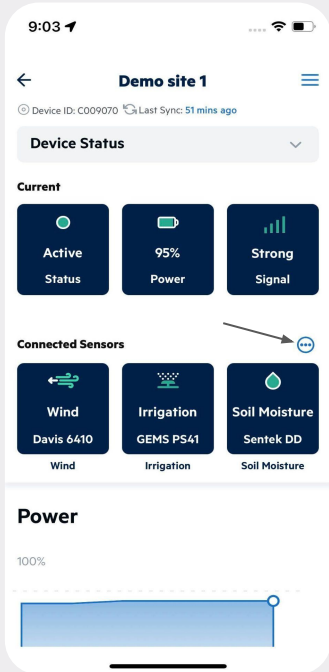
9:03

Demo site 1

Device ID: C009070 Last Sync: 51 mins ago

Device Status

Current

Active
Status

95%
Power

Strong
Signal

Connected Sensors

Wind
Davis 6410
Wind

Irrigation
GEMS PS41
Irrigation

Soil Moisture
Sentek DD
Soil Moisture

Power

100%